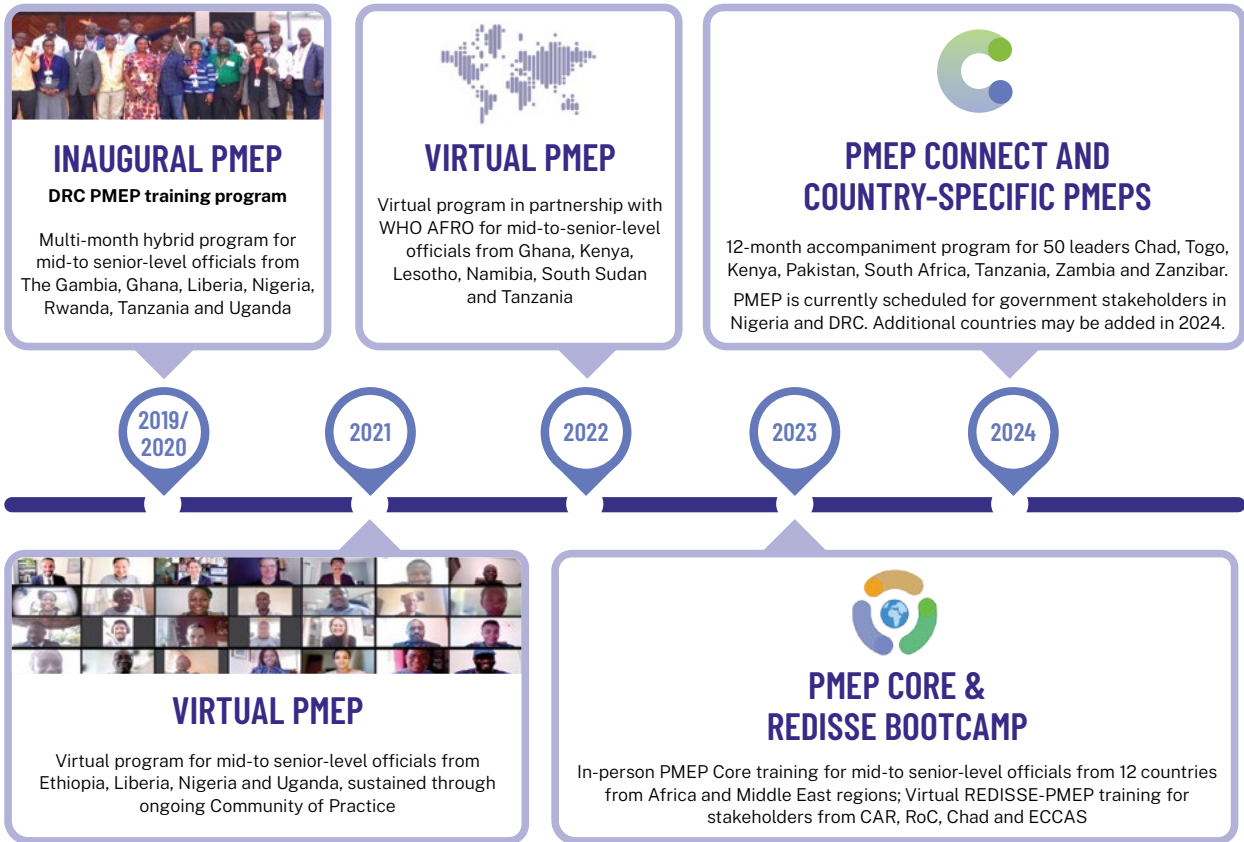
INAUGURAL PMEP

DRC PMEP training program

Multi-month hybrid program for mid-to senior-level officials from The Gambia, Ghana, Liberia, Nigeria, Rwanda, Tanzania and Uganda

VIRTUAL PMEP

Virtual program in partnership with WHO AFRO for mid-to-senior-level officials from Ghana, Kenya, Lesotho, Namibia, South Sudan and Tanzania

PMEP CONNECT AND COUNTRY-SPECIFIC PMEPS

12-month accompaniment program for 50 leaders Chad, Togo, Kenya, Pakistan, South Africa, Tanzania, Zambia and Zanzibar.

PMEP is currently scheduled for government stakeholders in Nigeria and DRC. Additional countries may be added in 2024.

2019/ 2020

2021

2022

2023

2024

VIRTUAL PMEP

Virtual program for mid-to senior-level officials from Ethiopia, Liberia, Nigeria and Uganda, sustained through ongoing Community of Practice

PMEP CORE & REDISSE BOOTCAMP

In-person PMEP Core training for mid-to senior-level officials from 12 countries from Africa and Middle East regions; Virtual REDISSE-PMEP training for stakeholders from CAR, RoC, Chad and ECCAS